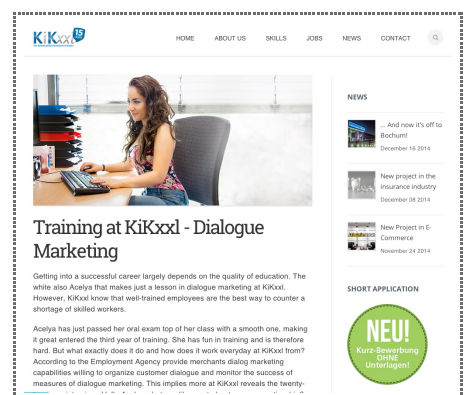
KiKxxl 15

HOME ABOUT US SKILLS JOBS NEWS CONTACT

Training at KiKxxl - Dialogue Marketing

Getting into a successful career largely depends on the quality of education. The white also Acelya that makes just a lesson in dialogue marketing at KiKxxl. However, KiKxxl know that well-trained employees are the best way to counter a shortage of skilled workers.

Acelya has just passed her oral exam top of her class with a smooth one, making it great entered the third year of training. She has fun in training and is therefore hard. But what exactly does it do and how does it work everyday at KiKxxl from? According to the Employment Agency provide merchants dialog marketing capabilities willing to organize customer dialogue and monitor the success of measures of dialogue marketing. This implies more at KiKxxl reveals the twenty- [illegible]

NEWS

... And now it's off to Bochum!
December 16 2014

New project in the insurance industry
December 08 2014

New Project in E-Commerce
November 24 2014

SHORT APPLICATION

NEU!
Kurz-Bewerbung OHNE Unterlagen!